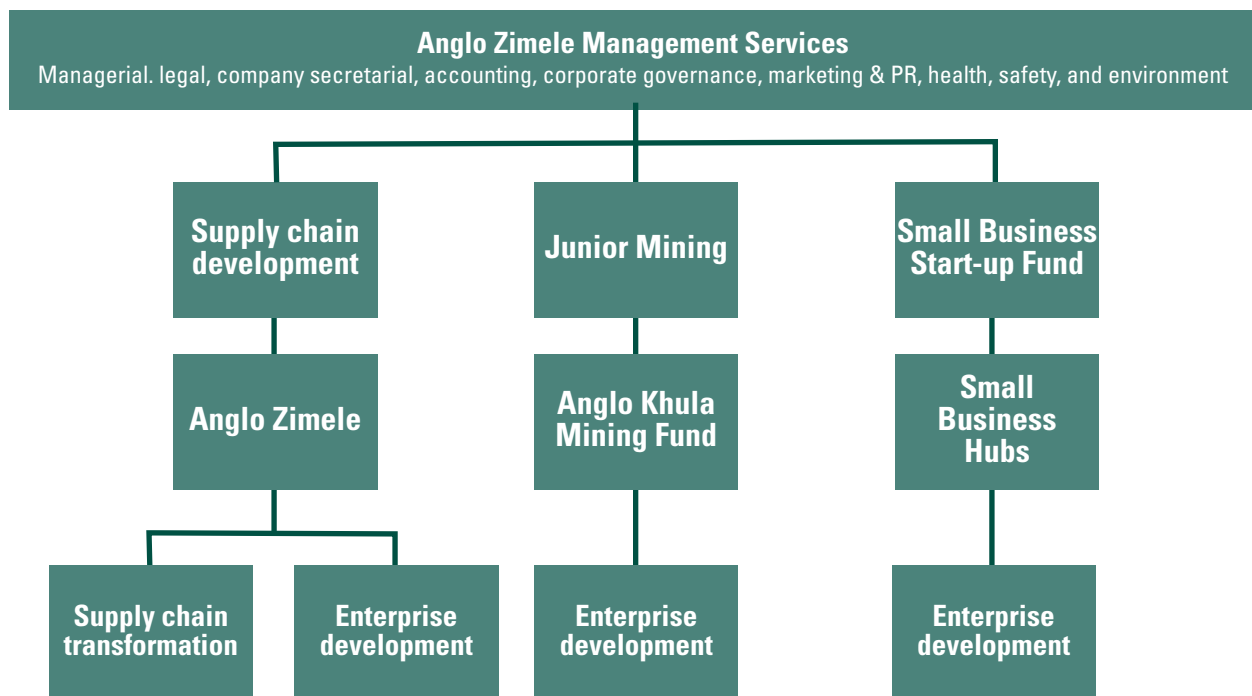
Anglo Zimele Management Services
Managerial. legal, company secretarial, accounting, corporate governance, marketing & PR, health, safety, and environment

Supply chain development

Junior Mining

Small Business Start-up Fund

Anglo Zimele

Anglo Khula Mining Fund

Small Business Hubs

Supply chain transformation

Enterprise development

Enterprise development

Enterprise development